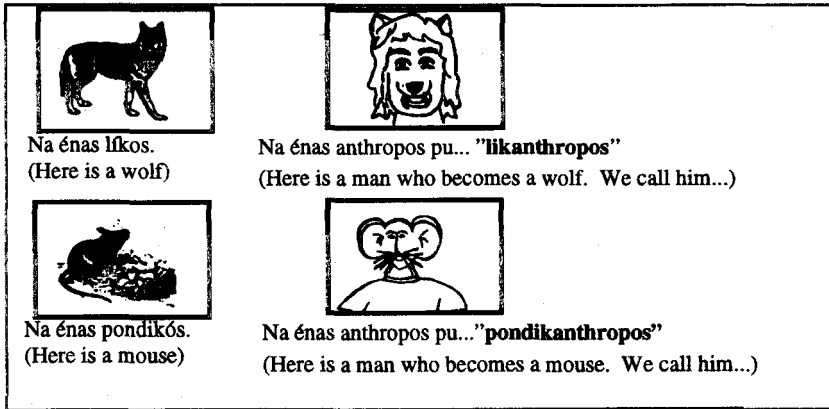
Na énas líkos.
(Here is a wolf)

Na énas anthropos pu... "**likanthropos**"
(Here is a man who becomes a wolf. We call him...)

Na énas pondikós.
(Here is a mouse)

Na énas anthropos pu..."**pondikanthropos**"
(Here is a man who becomes a mouse. We call him...)